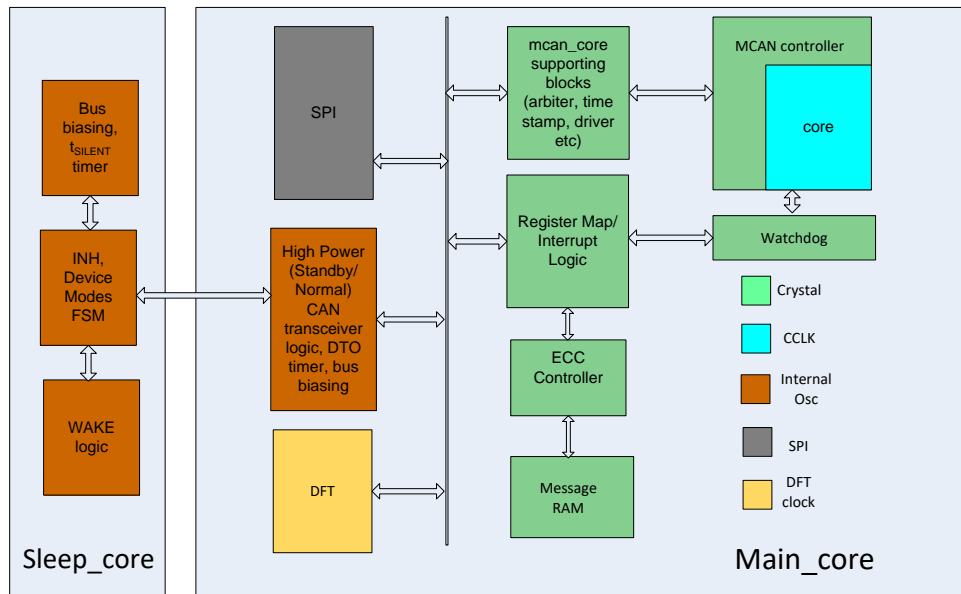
Bus biasing, $t_{SILENT}$ timer

INH, Device Modes FSM

WAKE logic

Sleep_core

SPI

High Power (Standby/ Normal) CAN transceiver logic, DTO timer, bus biasing

DFT

mcan_core supporting blocks (arbiter, time stamp, driver etc)

Register Map/ Interrupt Logic

ECC Controller

Message RAM

MCAN controller

core

Watchdog

Crystal

CCLK

Internal Osc

SPI

DFT clock

Main_core